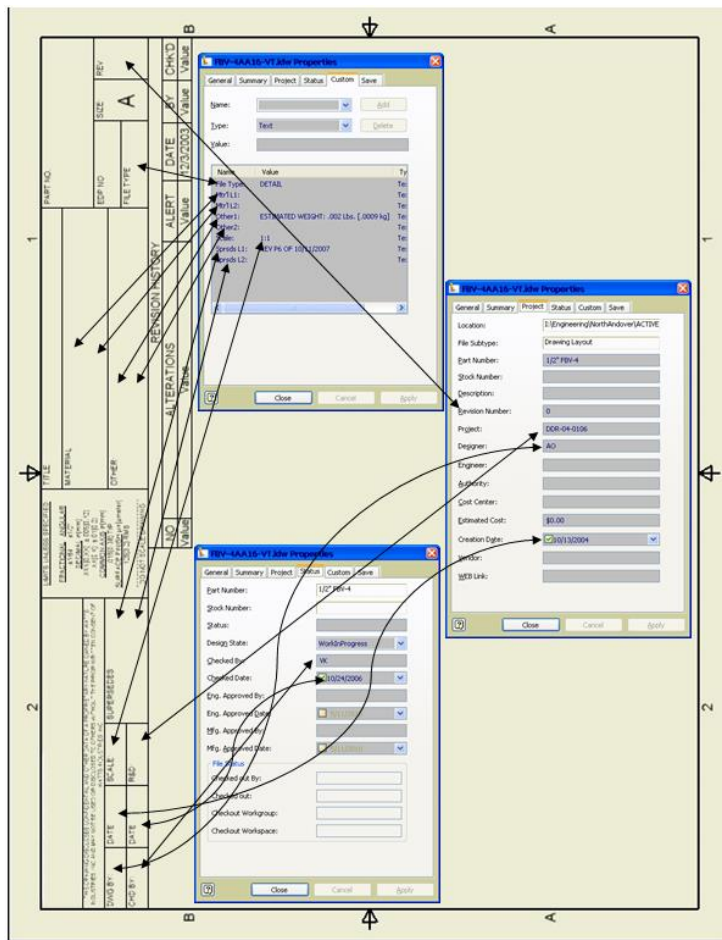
FBV-4AA16-VT.idw Properties

General | Summary | Project | Status | Custom | Save

Name:
Add
Type: Text
Delete
Value:

| Name | Value | Ty |
|---|---|---|
| File Type | DETAIL | Te |
| MrTL1: | | Te |
| MrTL2: | | Te |
| Other1: | ESTIMATED WEIGHT: .002 Lbs. [.0009 kg] | Te |
| Other2: | | Te |
| Scale: | 1:1 | Te |
| Sprsds L1: | REV P6 OF 10/11/2007 | Te |
| Sprsds L2: | | Te |

Close | Cancel | Apply

FBV-4AA16-VT.idw Properties

General | Summary | Project | Status | Custom | Save

Location: I:\Engineering\NorthAndover\ACTIVE
File Subtype: Drawing Layout
Part Number: 1/2" FBV-4
Stock Number:
Description:
Revision Number: 0
Project: DDR-04-0106
Designer: AO
Engineer:
Authority:
Cost Center:
Estimated Cost: $0.00
Creation Date: 10/13/2004
Vendor:
WEB Link:

Close | Cancel | Apply

FBV-4AA16-VT.idw Properties

General | Summary | Project | Status | Custom | Save

Part Number: 1/2" FBV-4
Stock Number:
Status:
Design State: WorkInProgress
Checked By: VK
Checked Date: 10/24/2006
Eng. Approved By:
Eng. Approved Date:
Mfg. Approved By:
Mfg. Approved Date:
File Status
Checked out By:
Checkout So:
Checkout Workgroup:
Checkout Workspace:

Close | Cancel | Apply

REV
SIZE
A
PART NO.
EDP NO
FILE TYPE
CHK'D
Value
BY
Value
DATE
1/23/2003
ALERT
Value
REVISION HISTORY
ALTERATIONS
Value
NO
Value
TITLE
MATERIAL
OTHER
UNLESS OTHERWISE SPECIFIED
FRACTIONAL ANGULAR
DECIMALS
SUPERSEDES
SCALE
REQ
DATE
DATE
DWG BY
CHD BY
B
B
A
A
1
1
2
2